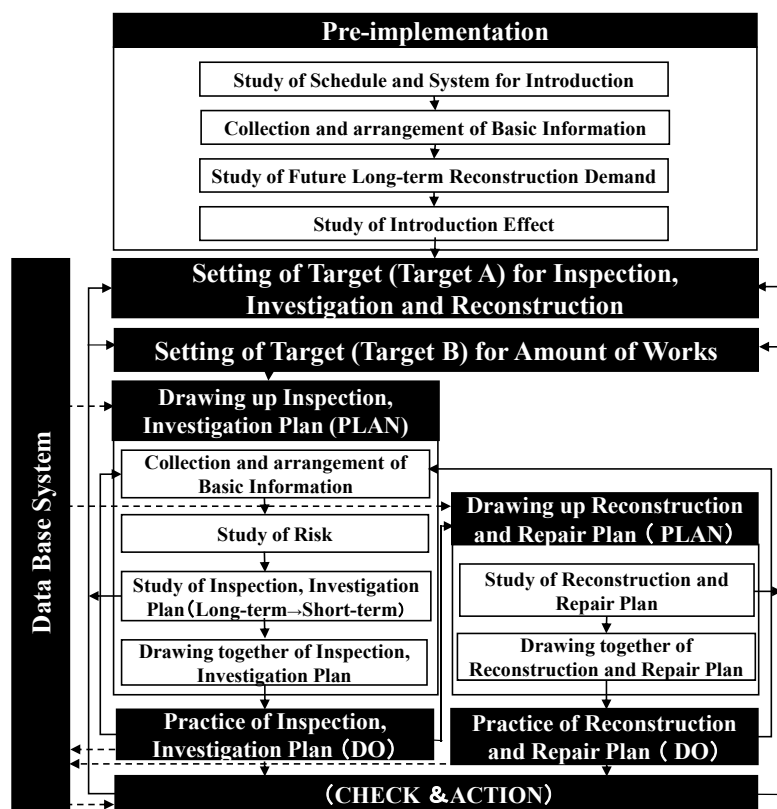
Pre-implementation

Study of Schedule and System for Introduction

Collection and arrangement of Basic Information

Study of Future Long-term Reconstruction Demand

Study of Introduction Effect

Data Base System

Setting of Target (Target A) for Inspection, Investigation and Reconstruction

Setting of Target (Target B) for Amount of Works

Drawing up Inspection, Investigation Plan (PLAN)

Collection and arrangement of Basic Information

Study of Risk

Study of Inspection, Investigation Plan（Long-term→Short-term)

Drawing together of Inspection, Investigation Plan

Drawing up Reconstruction and Repair Plan（PLAN）

Study of Reconstruction and Repair Plan

Drawing together of Reconstruction and Repair Plan

Practice of Inspection, Investigation Plan（DO）

Practice of Reconstruction and Repair Plan（DO）

（CHECK &ACTION）